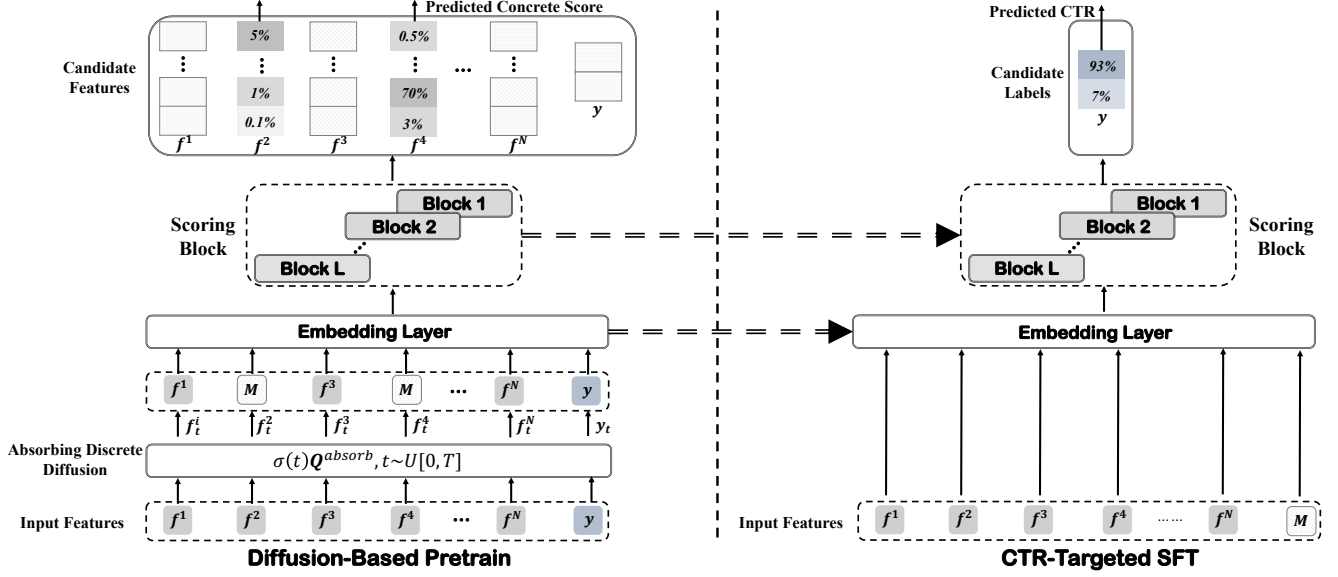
Predicted Concrete Score

Candidate Features

5%

0.5%

1%

70%

0.1%

3%

$f^1$ $f^2$ $f^3$ $f^4$ ... $f^N$ $y$

Scoring Block

Block 1
Block 2
Block L

Embedding Layer

$f^1$ $M$ $f^3$ $M$ ... $f^N$ $y$

$f_t^1$ $f_t^2$ $f_t^3$ $f_t^4$ $f_t^N$ $y_t$

Absorbing Discrete Diffusion

$\sigma(t)\boldsymbol{Q}^{absorb}, t\sim U[0,T]$

Input Features

$f^1$ $f^2$ $f^3$ $f^4$ ... $f^N$ $y$

Diffusion-Based Pretrain

Predicted CTR

Candidate Labels

93%

7%

$y$

Scoring Block

Block 1
Block 2
Block L

Embedding Layer

Input Features

$f^1$ $f^2$ $f^3$ $f^4$ ...... $f^N$ $M$

CTR-Targeted SFT